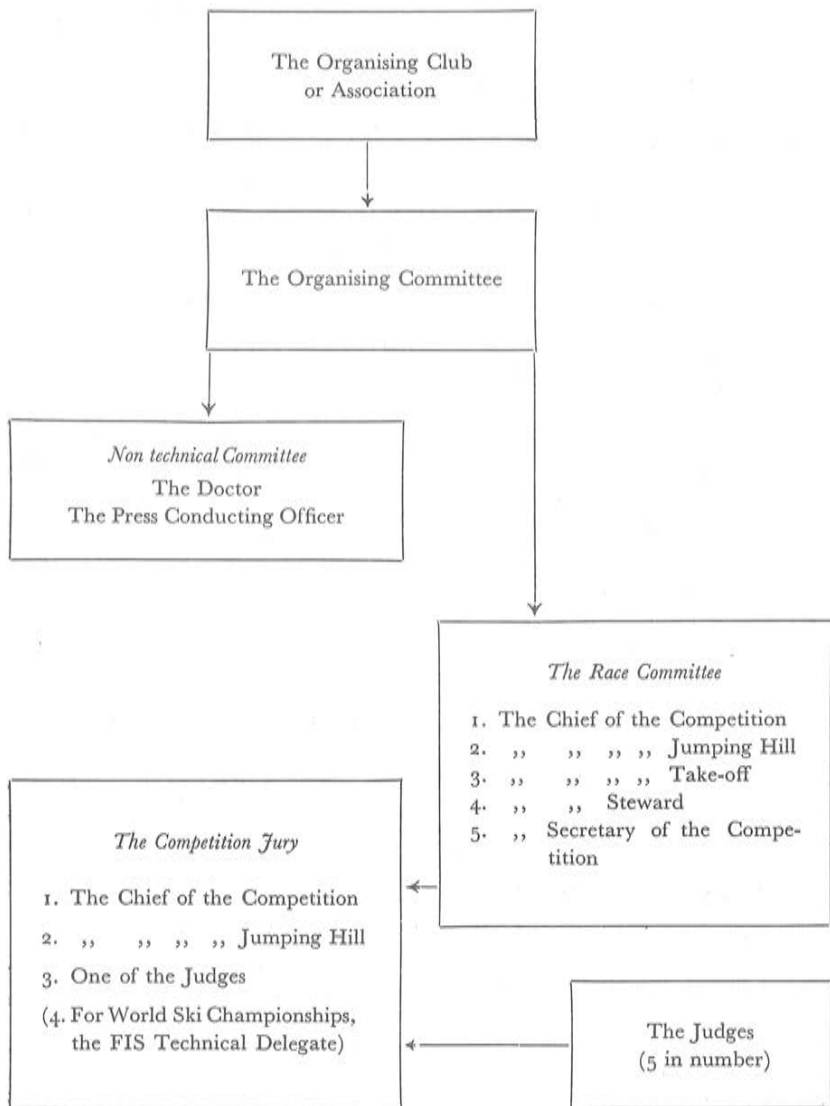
The Organising Club or Association

The Organising Committee

*Non technical Committee*
The Doctor
The Press Conducting Officer

*The Race Committee*

1. The Chief of the Competition
2. ,, ,, ,, ,, Jumping Hill
3. ,, ,, ,, ,, Take-off
4. ,, ,, Steward
5. ,, Secretary of the Competition

*The Competition Jury*

1. The Chief of the Competition
2. ,, ,, ,, ,, Jumping Hill
3. One of the Judges
(4. For World Ski Championships, the FIS Technical Delegate)

The Judges
(5 in number)